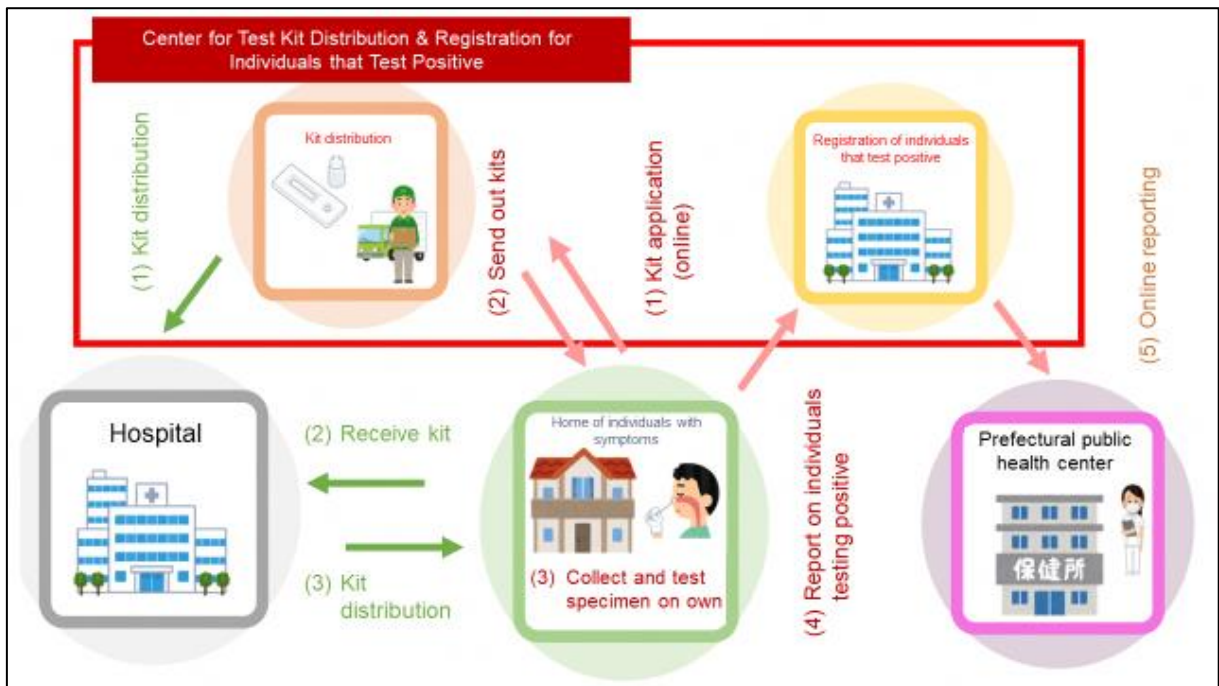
Center for Test Kit Distribution & Registration for Individuals that Test Positive

(1) Kit distribution

Kit distribution

(2) Send out kits

(1) Kit application (online)

Registration of individuals that test positive

(5) Online reporting

Hospital

(2) Receive kit

(3) Kit distribution

Home of individuals with symptoms

(3) Collect and test specimen on own

(4) Report on individuals testing positive

Prefectural public health center

保健所